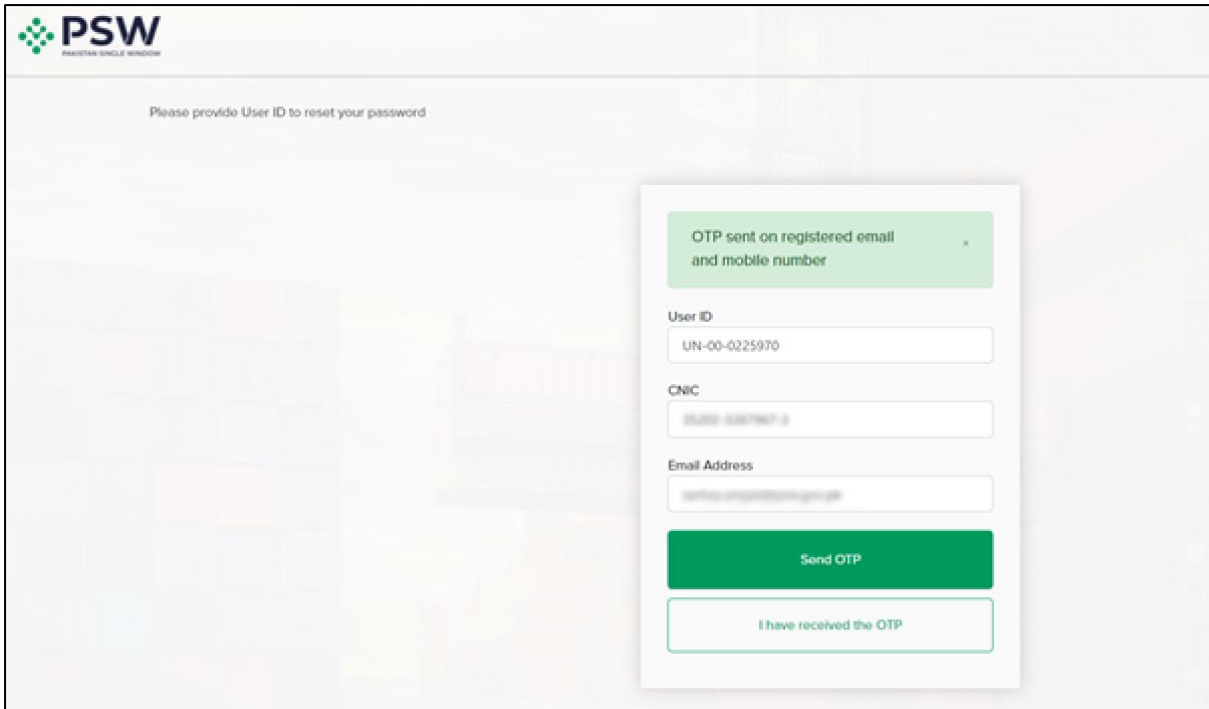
PSW
PAKISTAN SINGLE WINDOW

Please provide User ID to reset your password

OTP sent on registered email and mobile number ×

User ID
UN-00-0225970

CNIC
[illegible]

Email Address
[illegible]

Send OTP

I have received the OTP